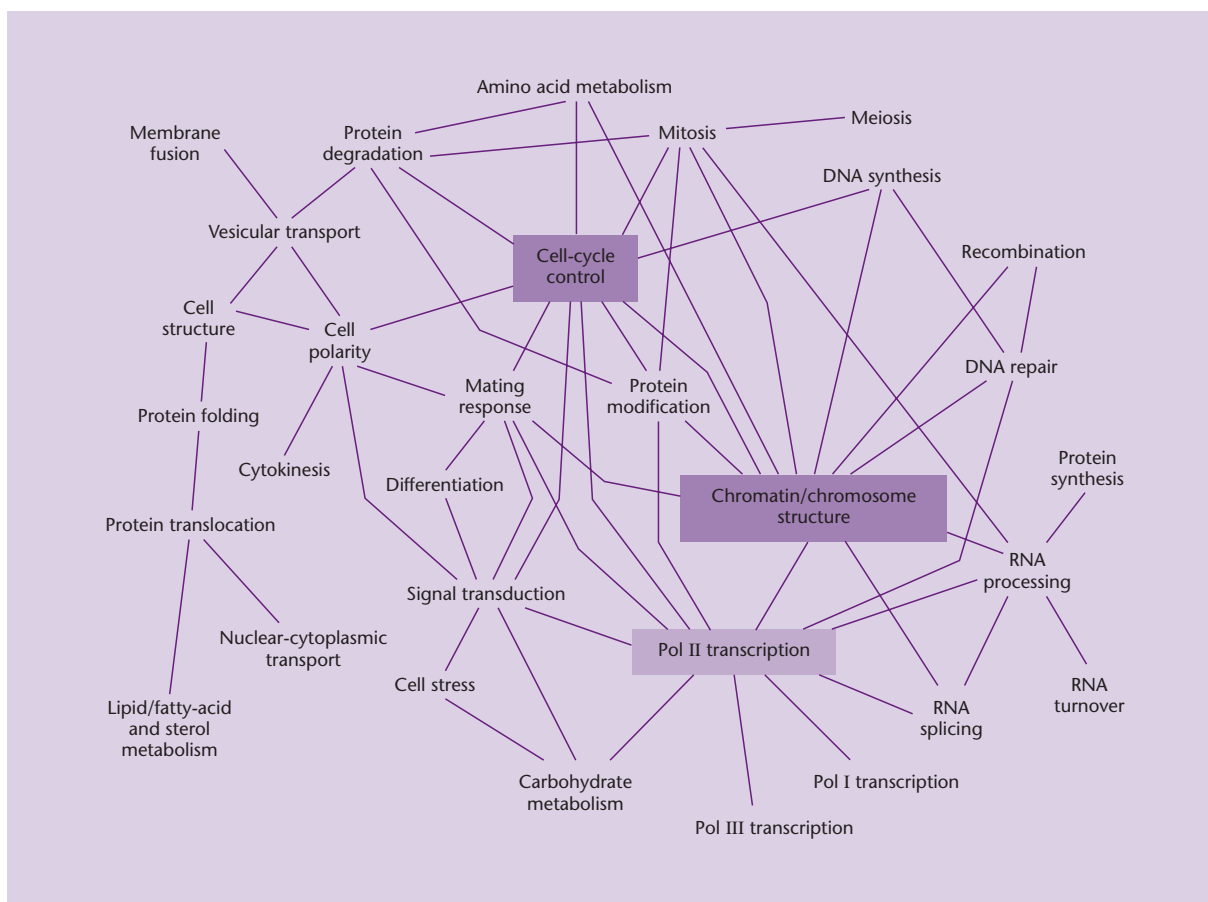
Amino acid metabolism

Membrane fusion

Protein degradation

Mitosis

Meiosis

DNA synthesis

Vesicular transport

Cell-cycle control

Recombination

Cell structure

Cell polarity

DNA repair

Mating response

Protein modification

Protein folding

Cytokinesis

Differentiation

Chromatin/chromosome structure

Protein synthesis

Protein translocation

RNA processing

Signal transduction

Nuclear-cytoplasmic transport

Pol II transcription

Cell stress

RNA turnover

Lipid/fatty-acid and sterol metabolism

RNA splicing

Carbohydrate metabolism

Pol I transcription

Pol III transcription